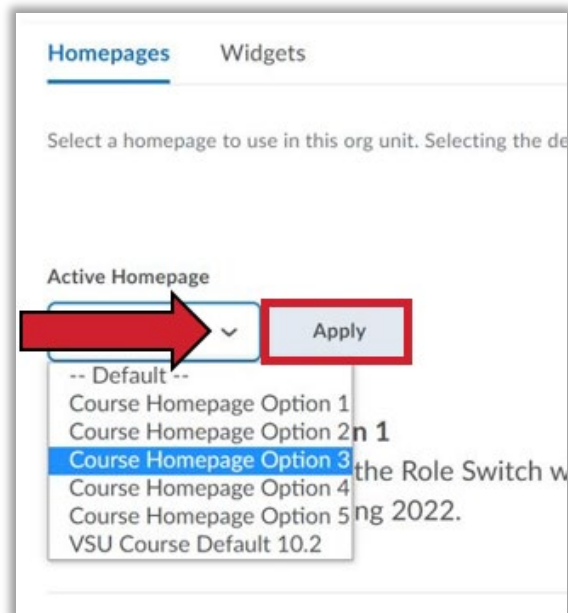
Homepages Widgets

Select a homepage to use in this org unit. Selecting the de

Active Homepage

Apply

-- Default --
Course Homepage Option 1
Course Homepage Option 2
Course Homepage Option 3
Course Homepage Option 4
Course Homepage Option 5
VSU Course Default 10.2

n 1
the Role Switch w
ng 2022.